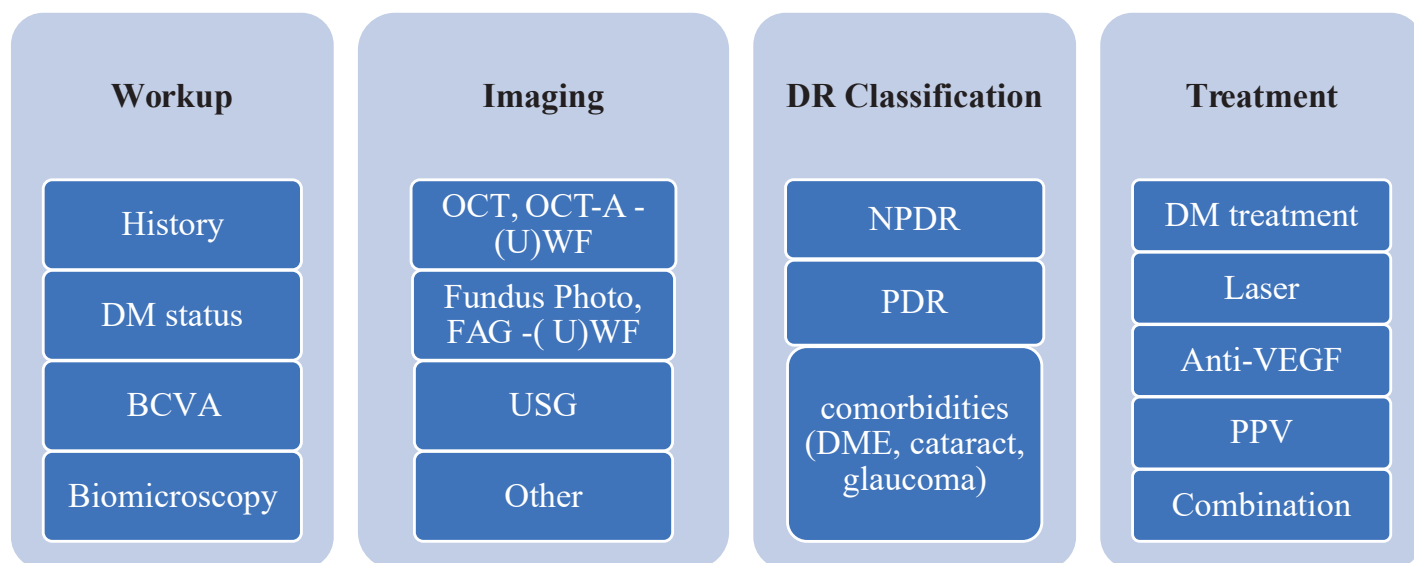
Workup

History

DM status

BCVA

Biomicroscopy

Imaging

OCT, OCT-A -(U)WF

Fundus Photo, FAG -( U)WF

USG

Other

DR Classification

NPDR

PDR

comorbidities (DME, cataract, glaucoma)

Treatment

DM treatment

Laser

Anti-VEGF

PPV

Combination